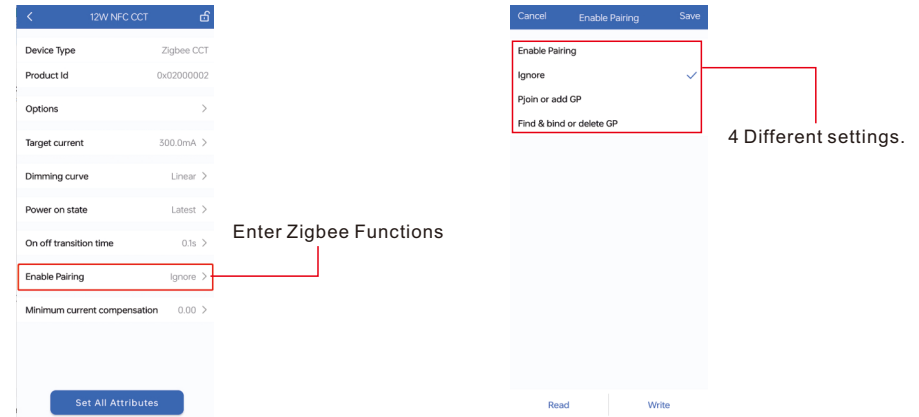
12W NFC CCT

Device Type Zigbee CCT
Product Id 0x02000002
Options
Target current 300.0mA
Dimming curve Linear
Power on state Latest
On off transition time 0.1s
Enable Pairing Ignore
Minimum current compensation 0.00

Set All Attributes

Enter Zigbee Functions

Cancel Enable Pairing Save

Enable Pairing
Ignore
Pjoin or add GP
Find & bind or delete GP

4 Different settings.

Read Write